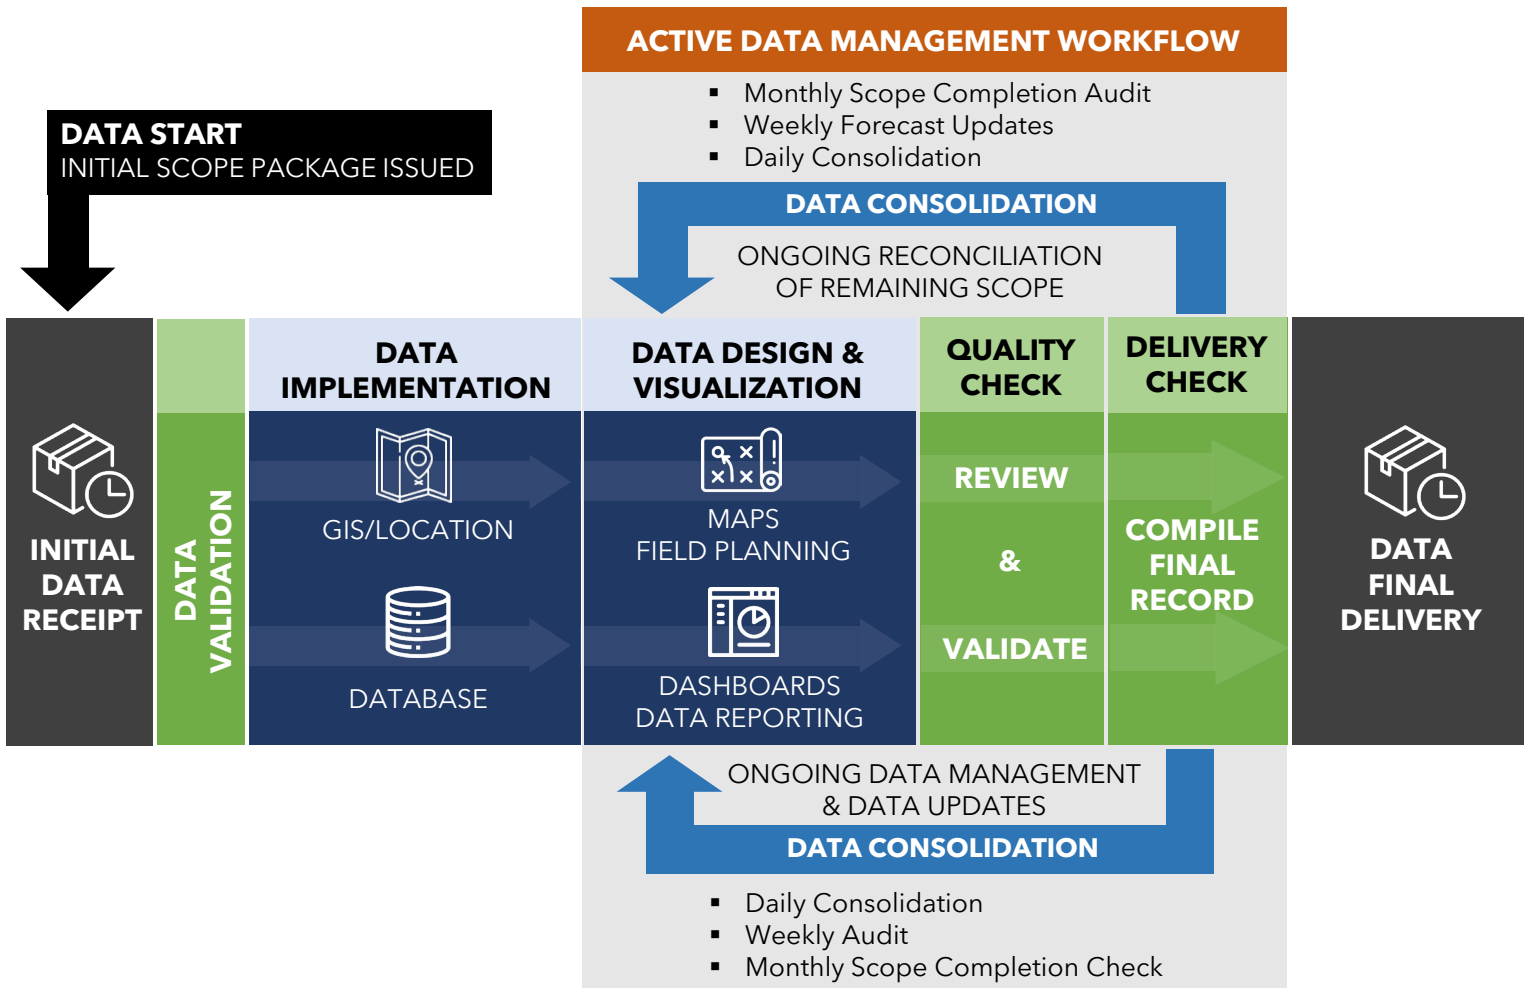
ACTIVE DATA MANAGEMENT WORKFLOW

- Monthly Scope Completion Audit
- Weekly Forecast Updates
- Daily Consolidation

DATA START
INITIAL SCOPE PACKAGE ISSUED

DATA CONSOLIDATION

ONGOING RECONCILIATION OF REMAINING SCOPE

INITIAL DATA RECEIPT

DATA VALIDATION

DATA IMPLEMENTATION

GIS/LOCATION

DATABASE

DATA DESIGN & VISUALIZATION

MAPS
FIELD PLANNING

DASHBOARDS
DATA REPORTING

QUALITY CHECK

REVIEW

&

VALIDATE

DELIVERY CHECK

COMPILE FINAL RECORD

DATA FINAL DELIVERY

ONGOING DATA MANAGEMENT & DATA UPDATES

DATA CONSOLIDATION

- Daily Consolidation
- Weekly Audit
- Monthly Scope Completion Check